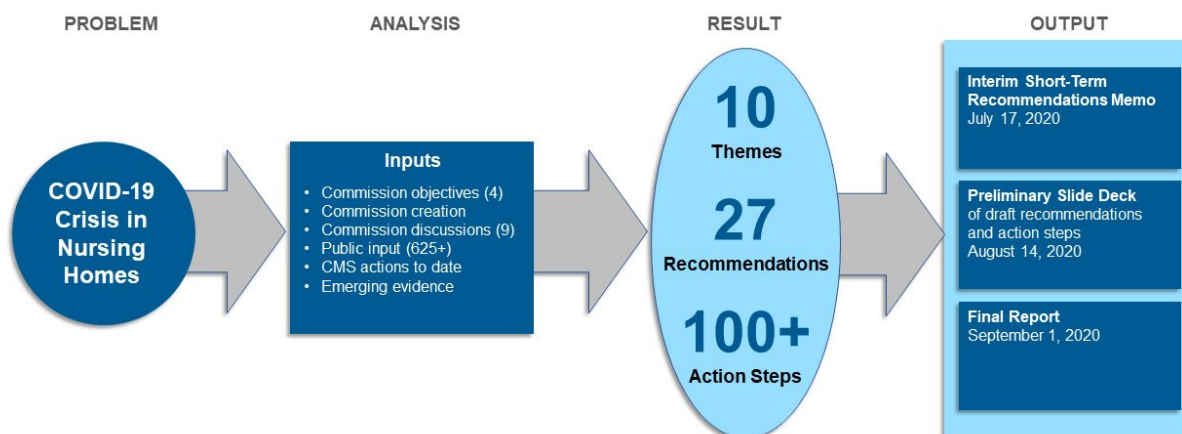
PROBLEM

ANALYSIS

RESULT

OUTPUT

COVID-19 Crisis in Nursing Homes

Inputs

- Commission objectives (4)
- Commission creation
- Commission discussions (9)
- Public input (625+)
- CMS actions to date
- Emerging evidence

10 Themes

27 Recommendations

100+ Action Steps

Interim Short-Term Recommendations Memo
July 17, 2020

Preliminary Slide Deck
of draft recommendations and action steps
August 14, 2020

Final Report
September 1, 2020